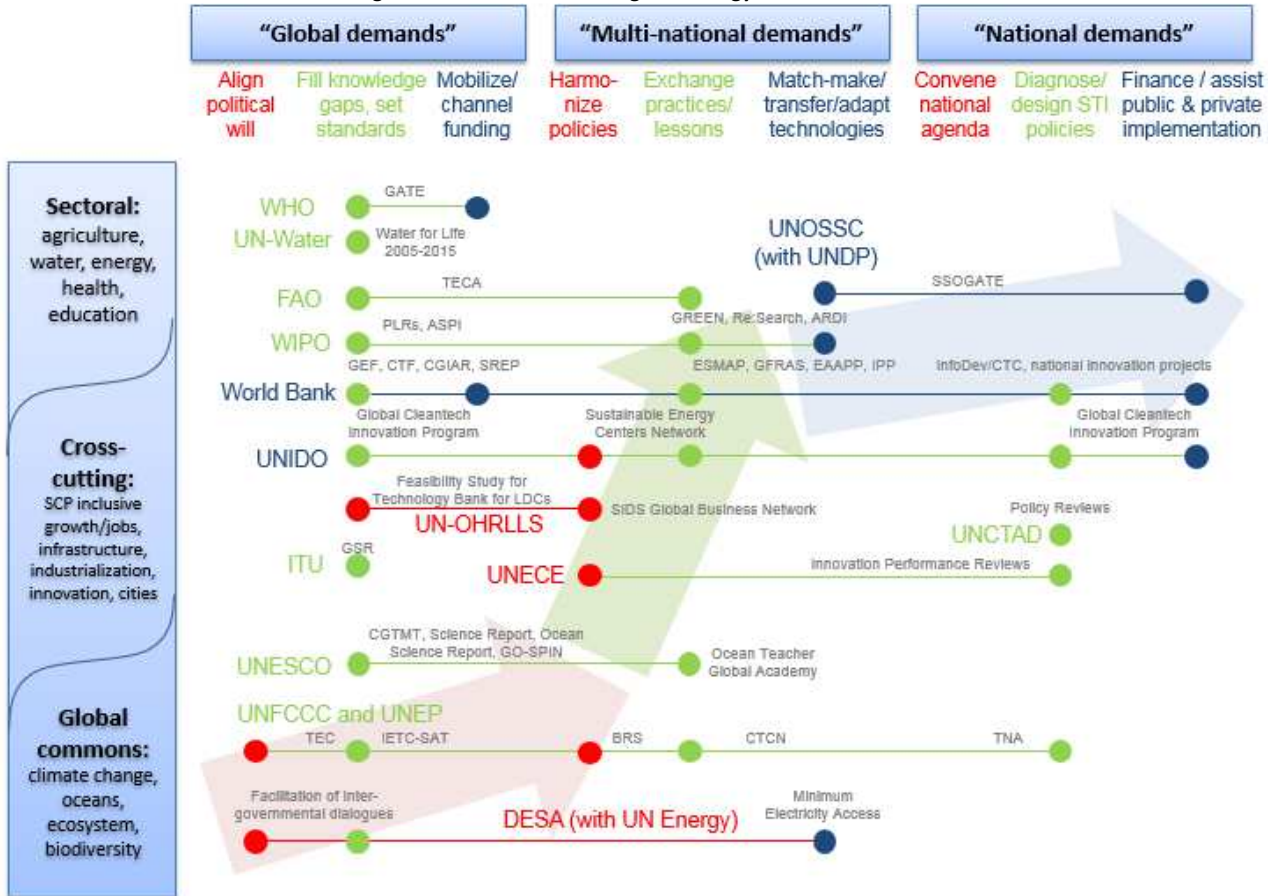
"Global demands"

"Multi-national demands"

"National demands"

Align political will

Fill knowledge gaps, set standards

Mobilize/ channel funding

Harmonize policies

Exchange practices/ lessons

Match-make/ transfer/adapt technologies

Convene national agenda

Diagnose/ design STI policies

Finance / assist public & private implementation

Sectoral: agriculture, water, energy, health, education

Cross-cutting: SCP inclusive growth/jobs, infrastructure, industrialization, innovation, cities

Global commons: climate change, oceans, ecosystem, biodiversity

WHO

GATE

UN-Water

Water for Life 2005-2015

UNOSSC (with UNDP)

FAO

TECA

SSOGATE

WIPO

PLRs, ASPI

GREEN, Re:Search, ARDI

GEF, CTF, CGIAR, SREP

ESMAP, GFRAS, EAAPP, IPP

InfoDev/CTC, national innovation projects

World Bank

Global Cleantech Innovation Program

Sustainable Energy Centers Network

Global Cleantech Innovation Program

UNIDO

Feasibility Study for Technology Bank for LDCs

UN-OHRLLS

SIDS Global Business Network

Policy Reviews

UNCTAD

ITU

GSR

UNECE

Innovation Performance Reviews

CGTMT, Science Report, Ocean Science Report, GO-SPIN

UNESCO

Ocean Teacher Global Academy

UNFCCC and UNEP

TEC

IETC-SAT

BRS

CTCN

TNA

Facilitation of inter-governmental dialogues

DESA (with UN Energy)

Minimum Electricity Access